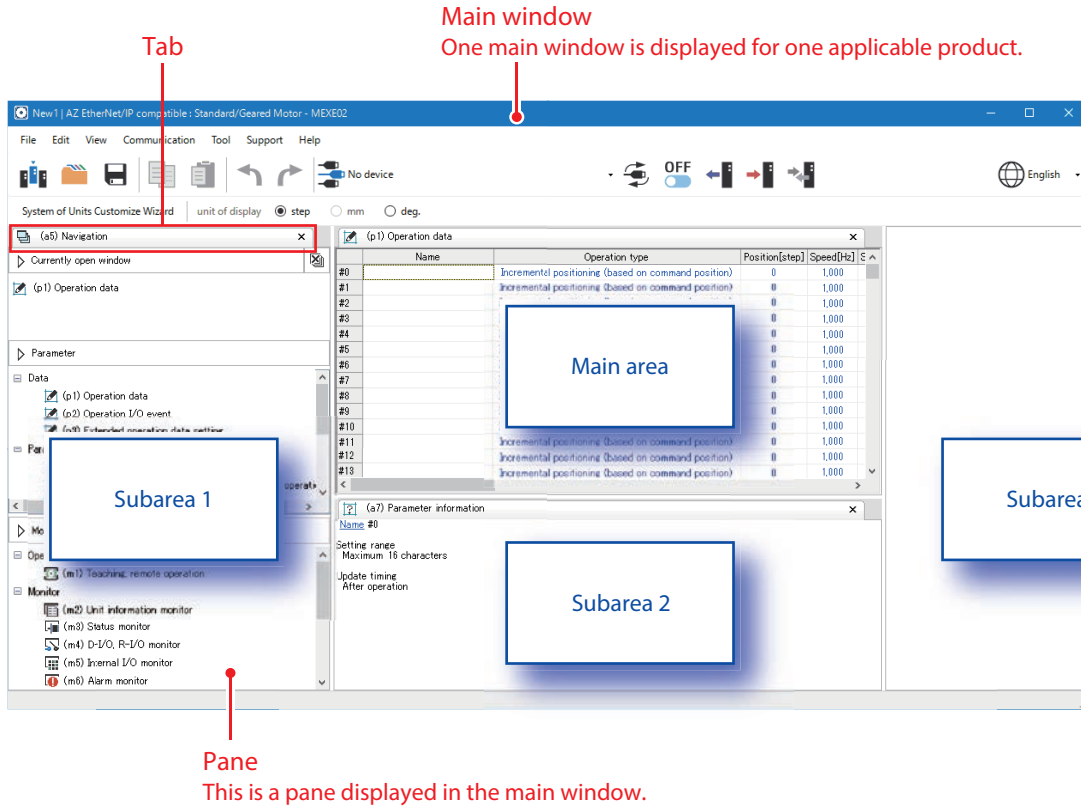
Main window
One main window is displayed for one applicable product.

Tab

New1 | AZ EtherNet/IP compatible : Standard/Geared Motor - MEXE02

File Edit View Communication Tool Support Help

No device

OFF

English

System of Units Customize Wizard unit of display step mm deg.

(a5) Navigation

Currently open window

(p1) Operation data

Parameter

Data

(p1) Operation data

(p2) Operation I/O event

(p3) Extended operation data setting

Par

Mo

Ope

(m1) Teaching, remote operation

Monitor

(m2) Unit information monitor

(m3) Status monitor

(m4) D-I/O, R-I/O monitor

(m5) Internal I/O monitor

(m6) Alarm monitor

Subarea 1

(p1) Operation data

| | Name | Operation type | Position[step] | Speed[Hz] |
|---|---|---|---|---|
| #0 | | Incremental positioning (based on command position) | 0 | 1,000 |
| #1 | | Incremental positioning (based on command position) | 0 | 1,000 |
| #2 | | | 0 | 1,000 |
| #3 | | | 0 | 1,000 |
| #4 | | | 0 | 1,000 |
| #5 | | | 0 | 1,000 |
| #6 | | | 0 | 1,000 |
| #7 | | | 0 | 1,000 |
| #8 | | | 0 | 1,000 |
| #9 | | | 0 | 1,000 |
| #10 | | | 0 | 1,000 |
| #11 | | Incremental positioning (based on command position) | 0 | 1,000 |
| #12 | | Incremental positioning (based on command position) | 0 | 1,000 |
| #13 | | Incremental positioning (based on command position) | 0 | 1,000 |

Main area

(a7) Parameter information

Name #0

Setting range
Maximum 16 characters

Update timing
After operation

Subarea 2

Subarea

Pane
This is a pane displayed in the main window.